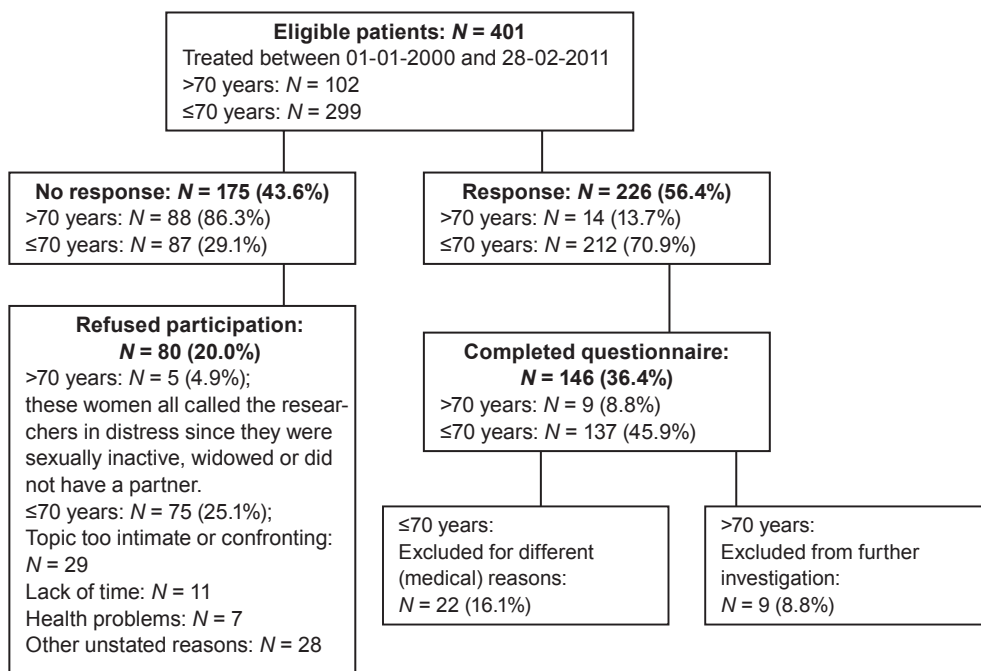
**Eligible patients: $N$ = 401**
Treated between 01-01-2000 and 28-02-2011
>70 years: $N$ = 102
≤70 years: $N$ = 299

**No response: $N$ = 175 (43.6%)**
>70 years: $N$ = 88 (86.3%)
≤70 years: $N$ = 87 (29.1%)

**Response: $N$ = 226 (56.4%)**
>70 years: $N$ = 14 (13.7%)
≤70 years: $N$ = 212 (70.9%)

**Refused participation: $N$ = 80 (20.0%)**
>70 years: $N$ = 5 (4.9%); these women all called the researchers in distress since they were sexually inactive, widowed or did not have a partner.
≤70 years: $N$ = 75 (25.1%);
Topic too intimate or confronting: $N$ = 29
Lack of time: $N$ = 11
Health problems: $N$ = 7
Other unstated reasons: $N$ = 28

**Completed questionnaire: $N$ = 146 (36.4%)**
>70 years: $N$ = 9 (8.8%)
≤70 years: $N$ = 137 (45.9%)

≤70 years:
Excluded for different (medical) reasons:
$N$ = 22 (16.1%)

>70 years:
Excluded from further investigation:
$N$ = 9 (8.8%)